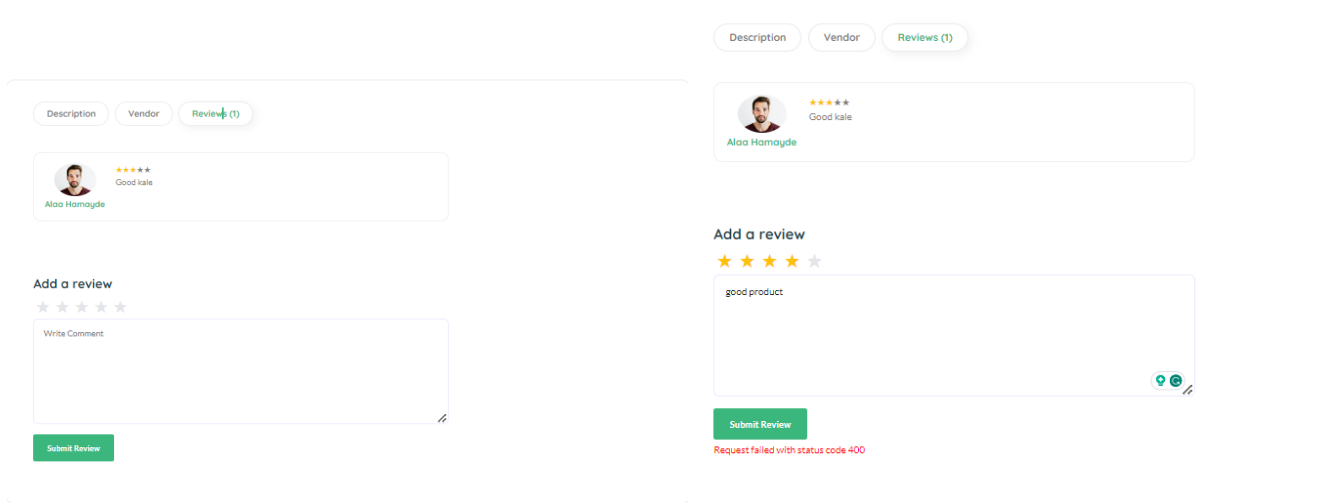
Description
Vendor
Reviews (1)

Good kale
Alaa Hamayde

Add a review
Write Comment
Submit Review

Description
Vendor
Reviews (1)

Good kale
Alaa Hamayde

Add a review
good product
Submit Review
Request failed with status code 400